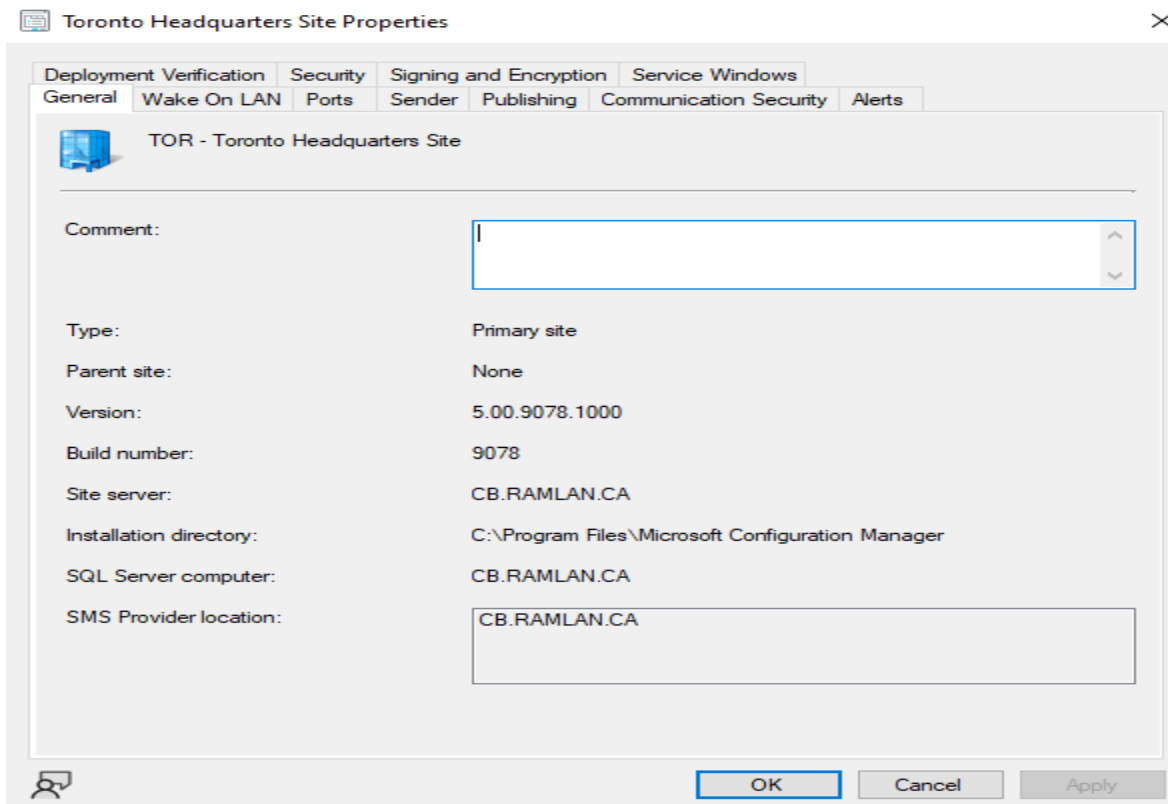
Toronto Headquarters Site Properties

Deployment Verification | Security | Signing and Encryption | Service Windows
General | Wake On LAN | Ports | Sender | Publishing | Communication Security | Alerts

TOR - Toronto Headquarters Site

Comment:

Type: Primary site

Parent site: None

Version: 5.00.9078.1000

Build number: 9078

Site server: CB.RAMLAN.CA

Installation directory: C:\Program Files\Microsoft Configuration Manager

SQL Server computer: CB.RAMLAN.CA

SMS Provider location: CB.RAMLAN.CA

OK | Cancel | Apply